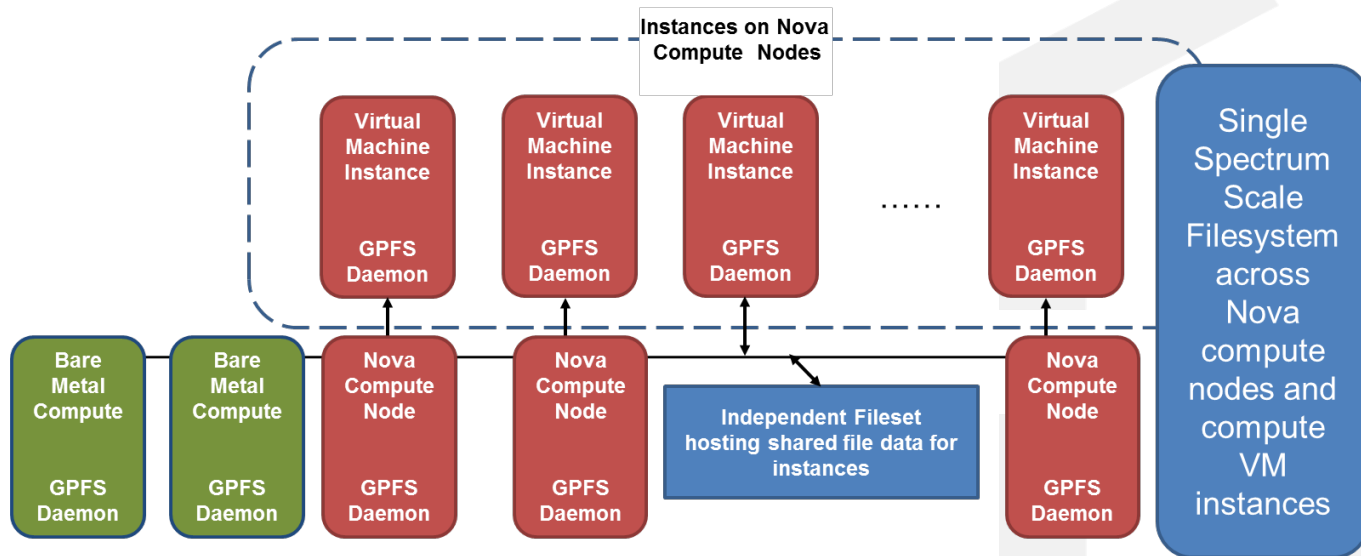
Instances on Nova Compute Nodes

Virtual Machine Instance

GPFS Daemon

Virtual Machine Instance

GPFS Daemon

Virtual Machine Instance

GPFS Daemon

……

Virtual Machine Instance

GPFS Daemon

Single Spectrum Scale Filesystem across Nova compute nodes and compute VM instances

Bare Metal Compute

GPFS Daemon

Bare Metal Compute

GPFS Daemon

Nova Compute Node

GPFS Daemon

Nova Compute Node

GPFS Daemon

Independent Fileset hosting shared file data for instances

Nova Compute Node

GPFS Daemon